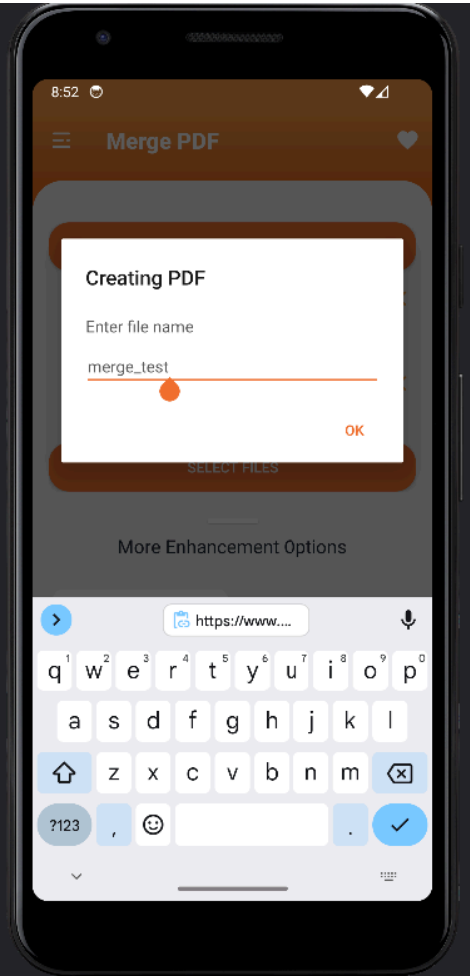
8:52

Merge PDF

Creating PDF

Enter file name

merge_test

OK

SELECT FILES

More Enhancement Options

https://www....

q 1 w 2 e 3 r 4 t 5 y 6 u 7 i 8 o 9 p 0
a s d f g h j k l
z x c v b n m
?123 , .